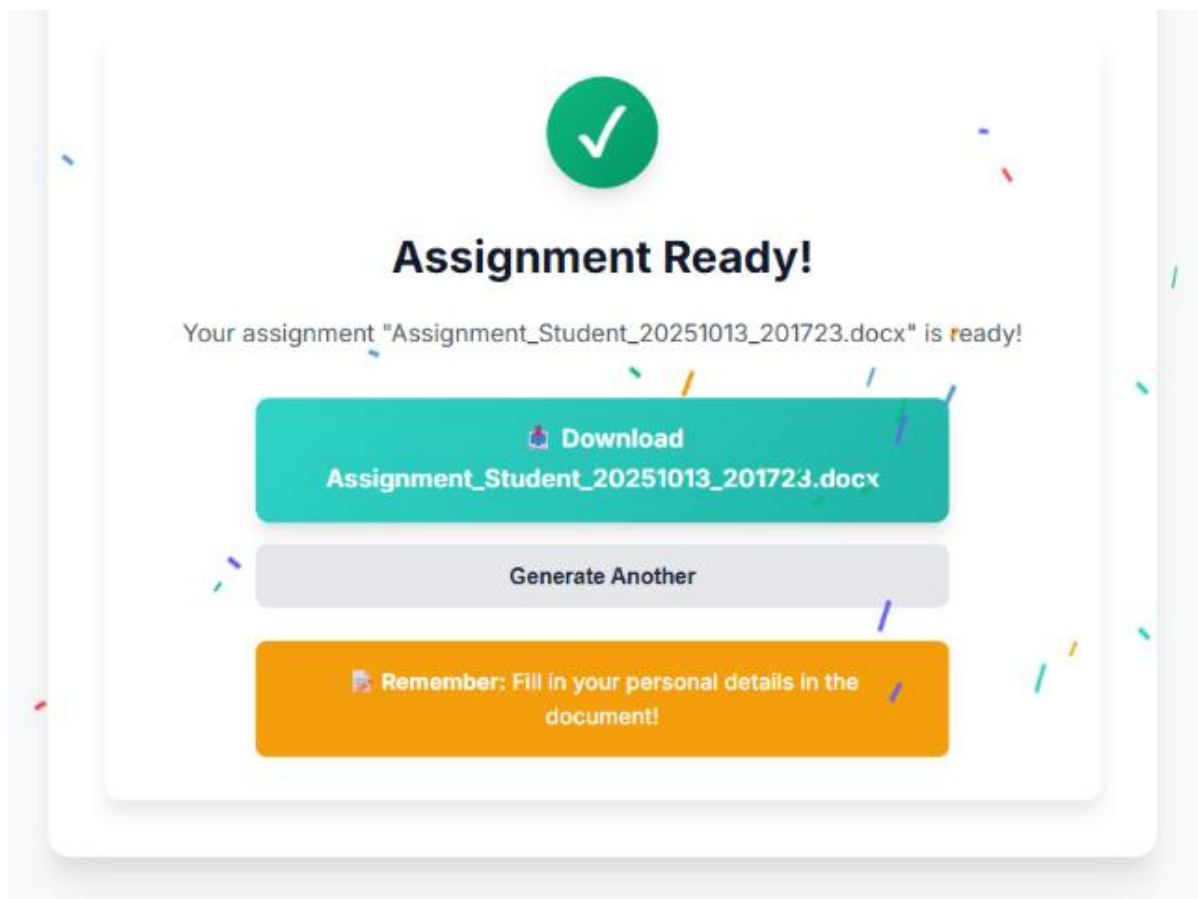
✓

Assignment Ready!

Your assignment "Assignment_Student_20251013_201723.docx" is ready!

📥 Download Assignment_Student_20251013_201723.docx

Generate Another

📝 Remember: Fill in your personal details in the document!